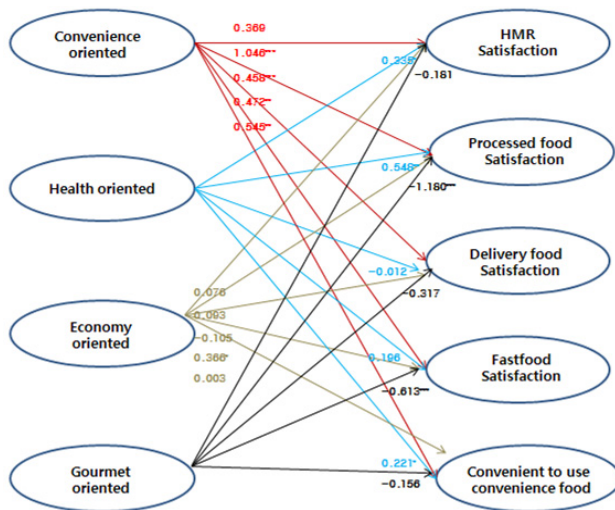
Convenience oriented

Health oriented

Economy oriented

Gourmet oriented

HMR Satisfaction

Processed food Satisfaction

Delivery food Satisfaction

Fastfood Satisfaction

Convenient to use convenience food

0.369

1.046***

0.458**

0.472**

0.545**

0.335*

-0.161

0.548*

-1.160**

-0.012

-0.317

0.076

0.093

-0.105

0.366*

0.003

0.196

-0.613**

0.221*

-0.156